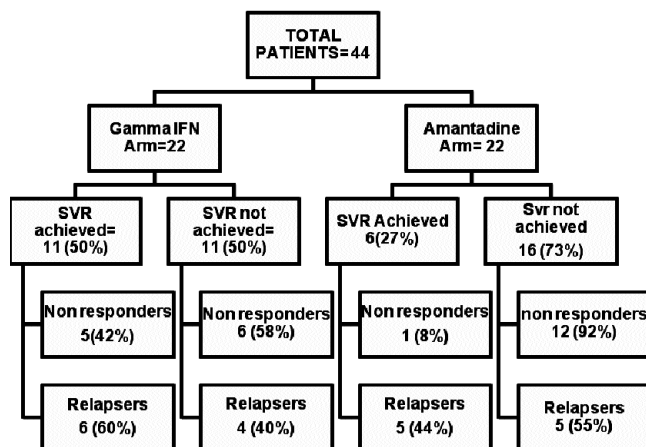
TOTAL PATIENTS=44

Gamma IFN Arm=22

Amantadine Arm= 22

SVR achieved= 11 (50%)

SVR not achieved= 11 (50%)

SVR Achieved 6(27%)

Svr not achieved 16 (73%)

Non responders 5(42%)

Non responders 6 (58%)

Non responders 1 (8%)

non responders 12 (92%)

Relapsers 6 (60%)

Relapsers 4 (40%)

Relapsers 5 (44%)

Relapsers 5 (55%)